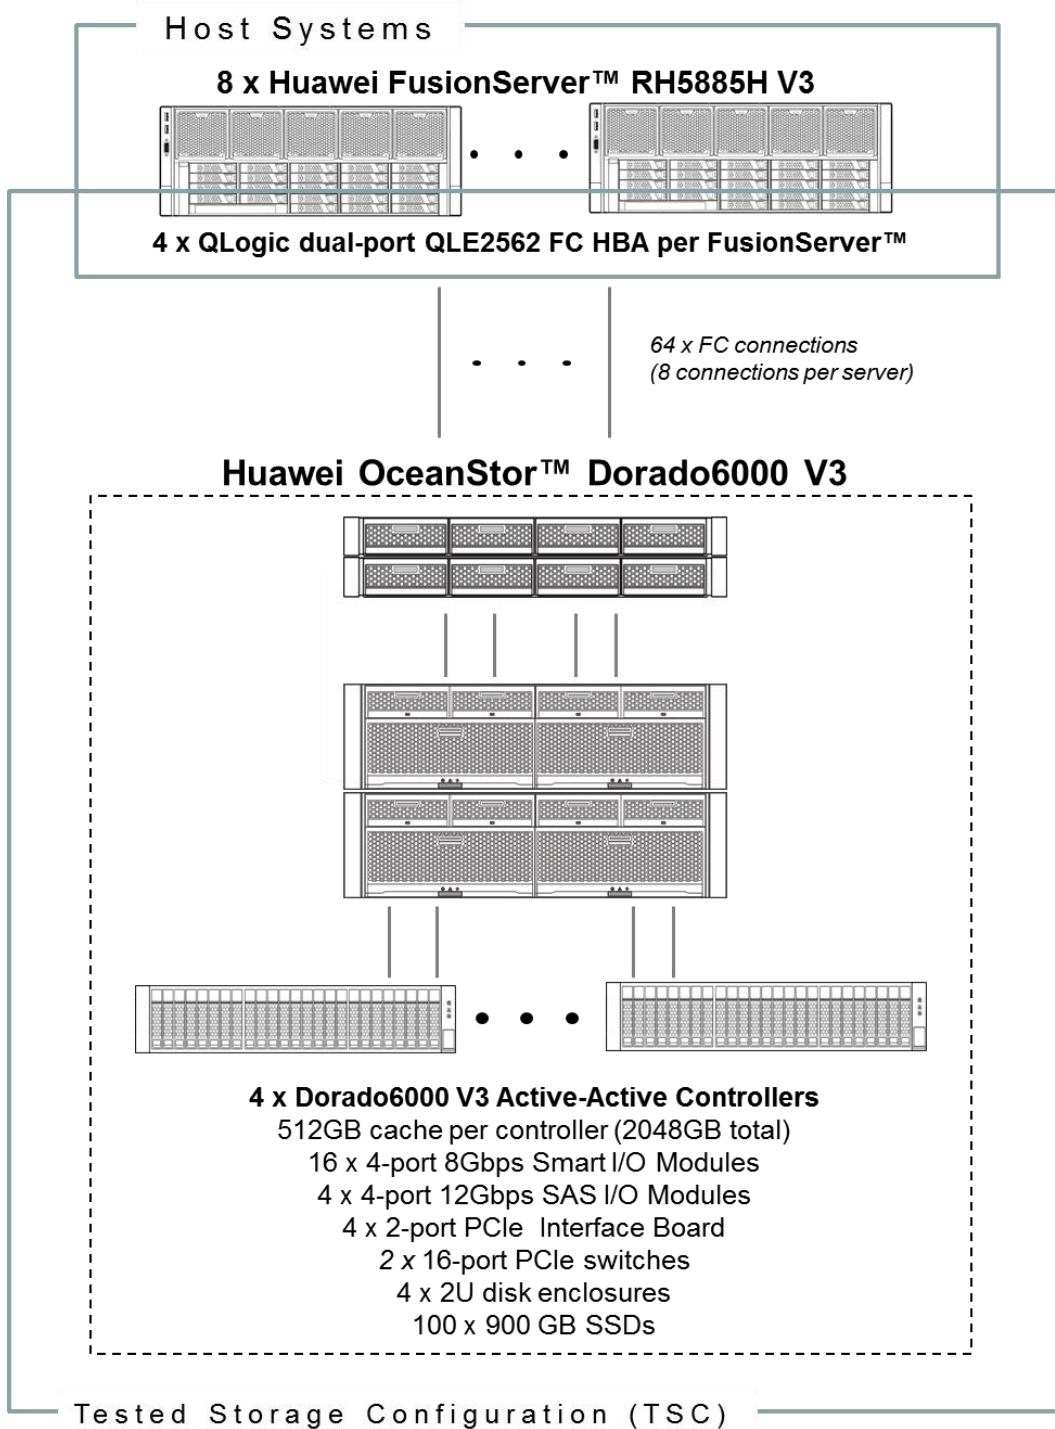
Host Systems

8 x Huawei FusionServer™ RH5885H V3

4 x QLogic dual-port QLE2562 FC HBA per FusionServer™

64 x FC connections
(8 connections per server)

Huawei OceanStor™ Dorado6000 V3

4 x Dorado6000 V3 Active-Active Controllers
512GB cache per controller (2048GB total)
16 x 4-port 8Gbps Smart I/O Modules
4 x 4-port 12Gbps SAS I/O Modules
4 x 2-port PCIe Interface Board
2 x 16-port PCIe switches
4 x 2U disk enclosures
100 x 900 GB SSDs

Tested Storage Configuration (TSC)